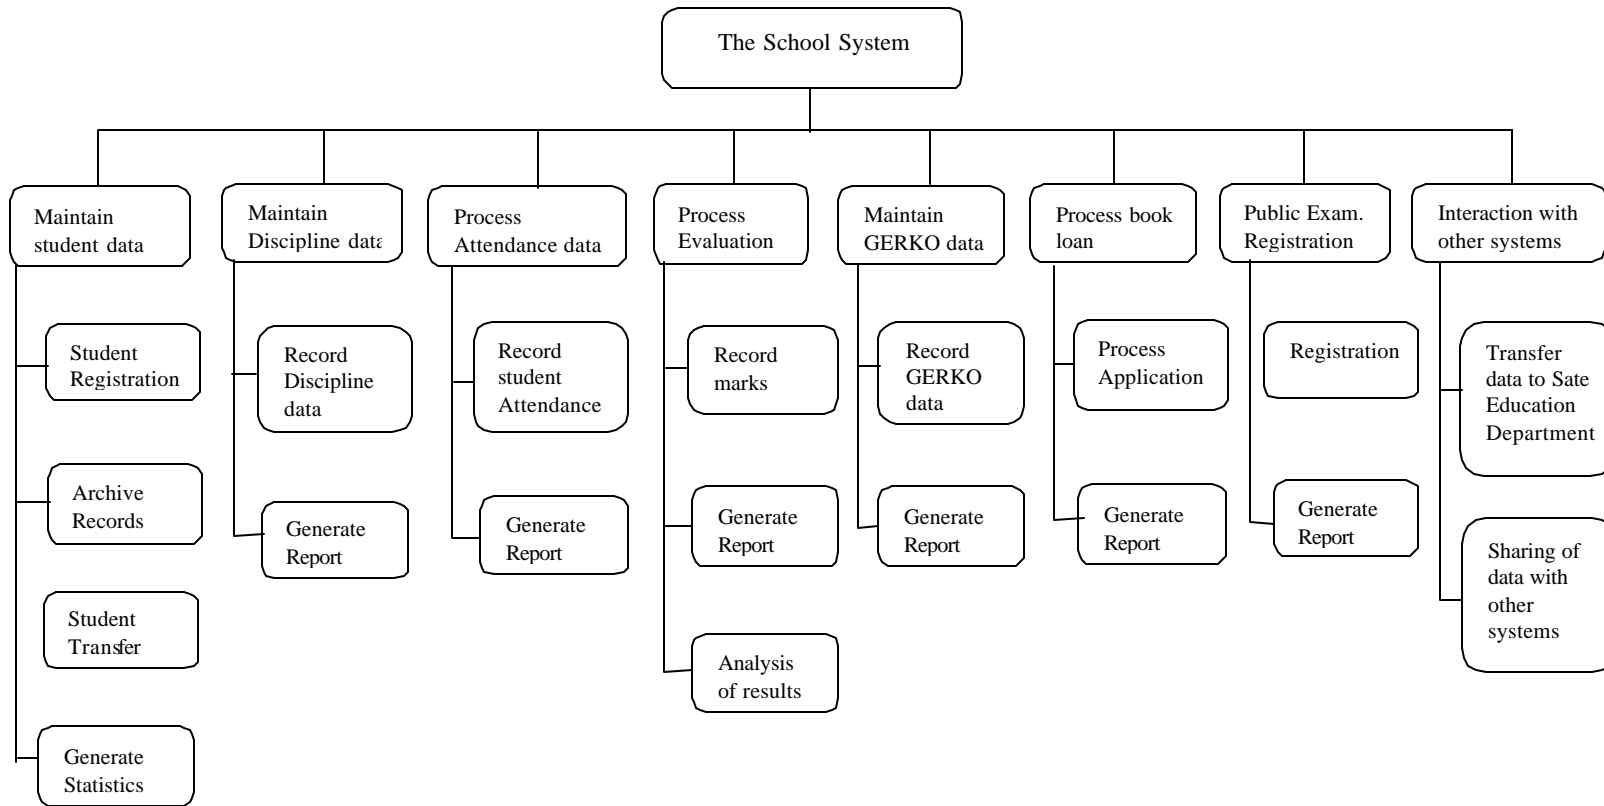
The School System

Maintain student data

Student Registration

Archive Records

Student Transfer

Generate Statistics

Maintain Discipline data

Record Discipline data

Generate Report

Process Attendance data

Record student Attendance

Generate Report

Process Evaluation

Record marks

Generate Report

Analysis of results

Maintain GERKO data

Record GERKO data

Generate Report

Process book loan

Process Application

Generate Report

Public Exam. Registration

Registration

Generate Report

Interaction with other systems

Transfer data to Sate Education Department

Sharing of data with other systems